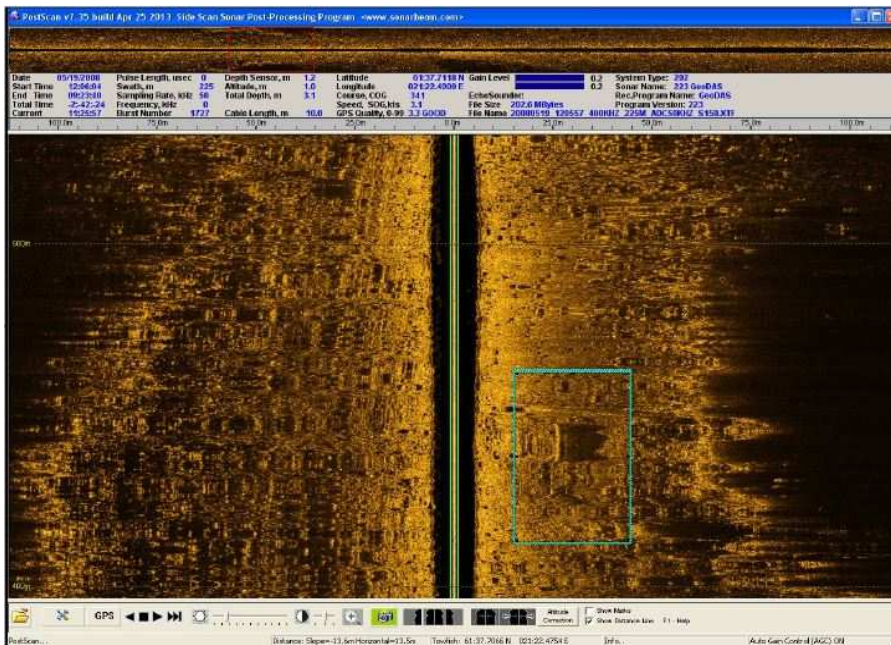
PostScan v7.35 build Apr 25 2013 Side Scan Sonar Post-Processing Program <www.sonarbeam.com>

| Date | 05/19/2008 | Pulse Length, usec | 0 | Depth Sensor, m | 1.2 | Latitude | 61:37.7118 N | Gain Level | 0.2 | System Type: 202 |
|---|---|---|---|---|---|---|---|---|---|---|
| Start Time | 12:06:04 | Swath, m | 225 | Altitude, m | 1.0 | Longitude | 021:22.4000 E | | 0.2 | Sonar Name: 223 GeoDAS |
| End Time | 09:23:40 | Sampling Rate, kHz | 50 | Total Depth, m | 3.1 | Course, COG | 341 | EchoSounder: | | Rec.Program Name: GeoDAS |
| Total Time | -2:42:24 | Frequency, kHz | 0 | | | Speed, SOG,kts | 3.1 | File Size 202.6 MBytes | | Program Version: 223 |
| Current | 11:26:57 | Burst Number | 1727 | Cable Length, m | 10.0 | GPS Quality, 0.99 | 3.3 GOOD | File Name 20080519_120557 400KHZ 225M ADCS8K0Z S150.XTF | | |

100.0m 75.0m 50.0m 25.0m 0.0m 25.0m 50.0m 75.0m 100.0m

500m

400m

GPS

Altitude Correction

Show Marks

Show Distance Line F1 - Help

PostScan... Distance: Slope=13.6m Horizontal=13.5m Towfish: 61:37.7066 N 021:22.4754 E Info... Auto Gain Control (AGC) ON